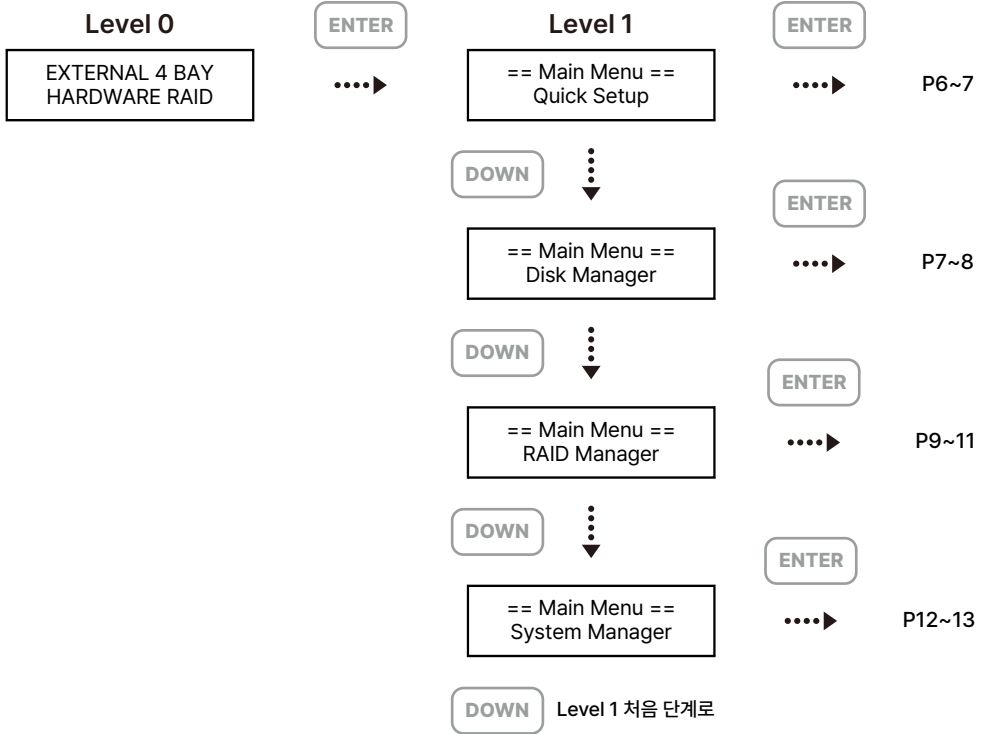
Level 0

ENTER

Level 1

ENTER

EXTERNAL 4 BAY
HARDWARE RAID

== Main Menu ==
Quick Setup

P6~7

DOWN

ENTER

== Main Menu ==
Disk Manager

P7~8

DOWN

ENTER

== Main Menu ==
RAID Manager

P9~11

DOWN

ENTER

== Main Menu ==
System Manager

P12~13

DOWN

Level 1 처음 단계로